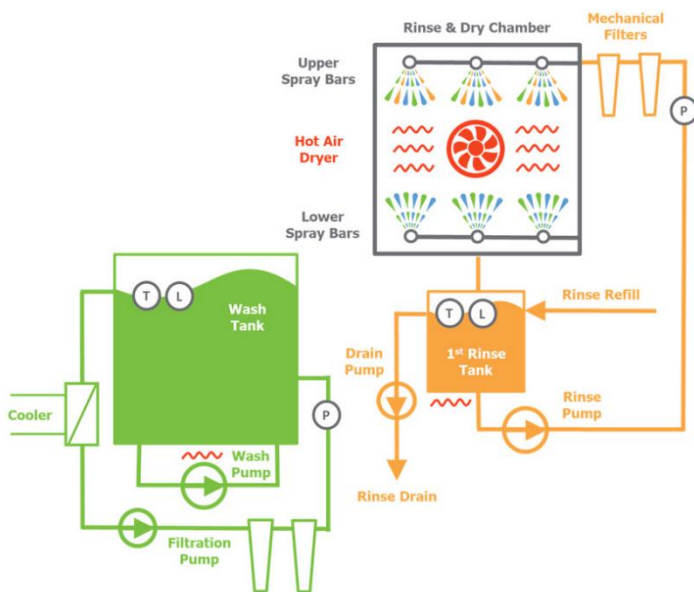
Rinse & Dry Chamber

Mechanical Filters

Upper Spray Bars

P

Hot Air Dryer

Lower Spray Bars

T L

Wash Tank

T L

Rinse Refill

Drain Pump

1$^{st}$ Rinse Tank

Cooler

P

Rinse Pump

Wash Pump

Rinse Drain

Filtration Pump